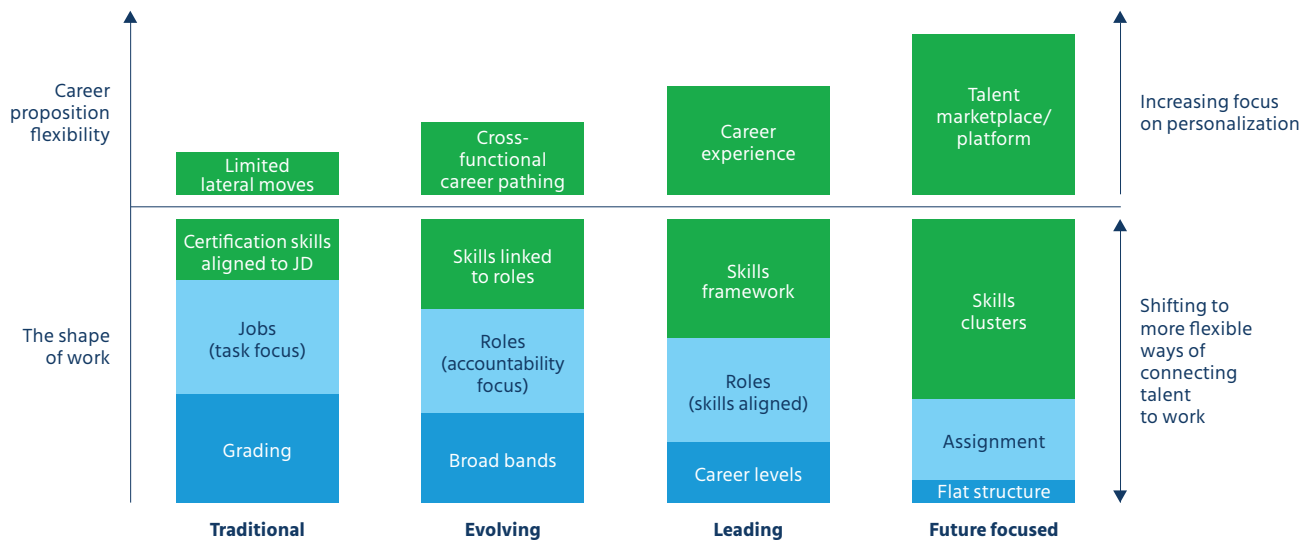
Career proposition flexibility

The shape of work

Limited lateral moves

Certification skills aligned to JD

Jobs (task focus)

Grading

Traditional

Cross-functional career pathing

Skills linked to roles

Roles (accountability focus)

Broad bands

Evolving

Career experience

Skills framework

Roles (skills aligned)

Career levels

Leading

Talent marketplace/ platform

Skills clusters

Assignment

Flat structure

Future focused

Increasing focus on personalization

Shifting to more flexible ways of connecting talent to work